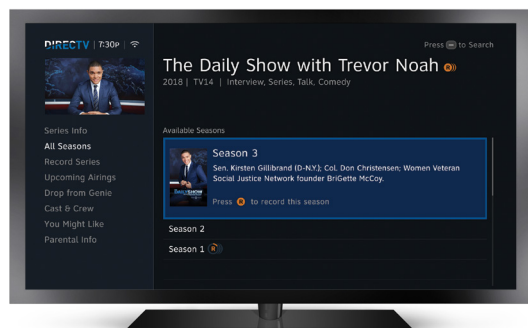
DIRECTV | 7:30P

Press ▬ to Search

The Daily Show with Trevor Noah

2018 | TV14 | Interview, Series, Talk, Comedy

Series Info
All Seasons
Record Series
Upcoming Airings
Drop from Genie
Cast & Crew
You Might Like
Parental Info

Available Seasons

Season 3
Sen. Kirsten Gillibrand (D-N.Y.); Col. Don Christensen; Women Veteran Social Justice Network founder BriGette McCoy.
Press R to record this season

Season 2

Season 1